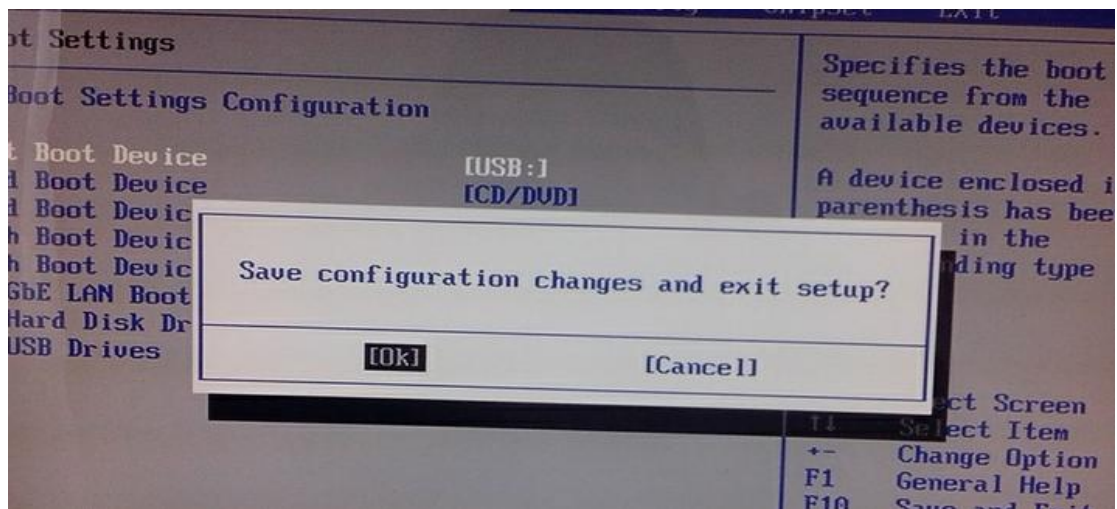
ot Settings

Boot Settings Configuration

t Boot Device [USB:]
d Boot Device [CD/DVD]
d Boot Devic
h Boot Devic
h Boot Devic
GbE LAN Boot
Hard Disk Dr
USB Drives

Save configuration changes and exit setup?

[Ok] [Cancel]

Specifies the boot sequence from the available devices.

A device enclosed i parenthesis has bee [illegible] in the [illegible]ding type

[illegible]ct Screen
Se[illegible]ect Item
+- Change Option
F1 General Help
F10 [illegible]